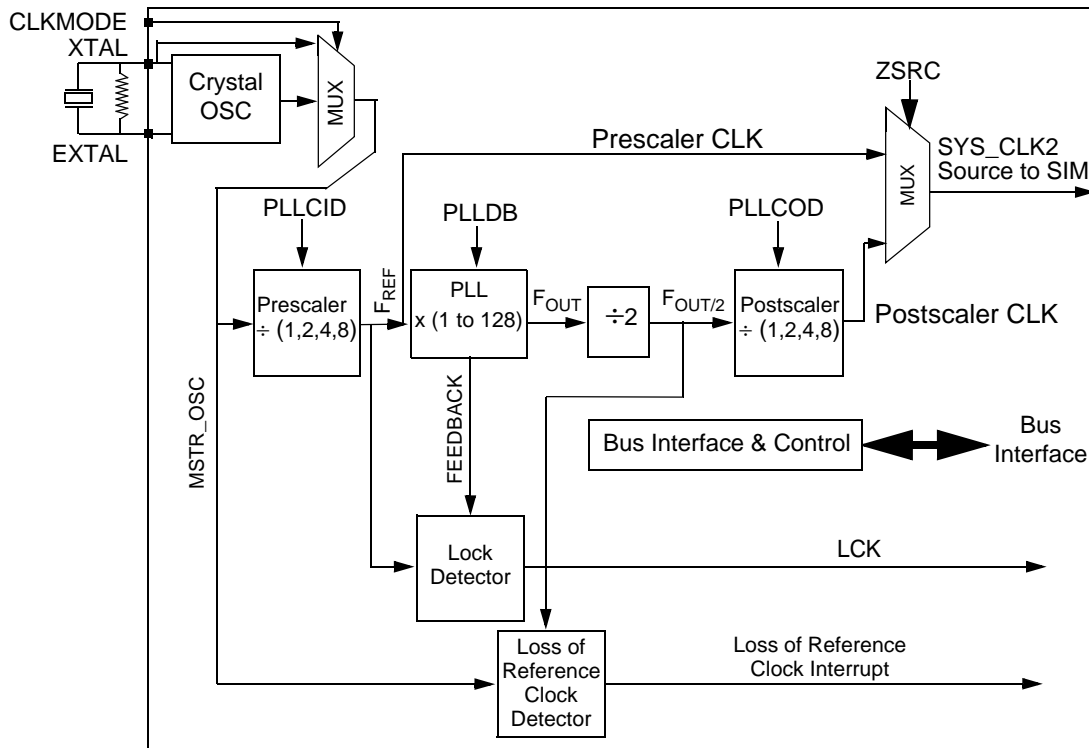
CLKMODE
XTAL
EXTAL
Crystal OSC
MUX
ZSRC
Prescaler CLK
MUX
SYS_CLK2 Source to SIM
PLLCID
PLLDB
PLLCOD
$F_{REF}$
Prescaler $\div$ (1,2,4,8)
PLL x (1 to 128)
$F_{OUT}$
$\div 2$
$F_{OUT/2}$
Postscaler $\div$ (1,2,4,8)
Postscaler CLK
MSTR_OSC
FEEDBACK
Bus Interface & Control
Bus Interface
Lock Detector
LCK
Loss of Reference Clock Detector
Loss of Reference Clock Interrupt